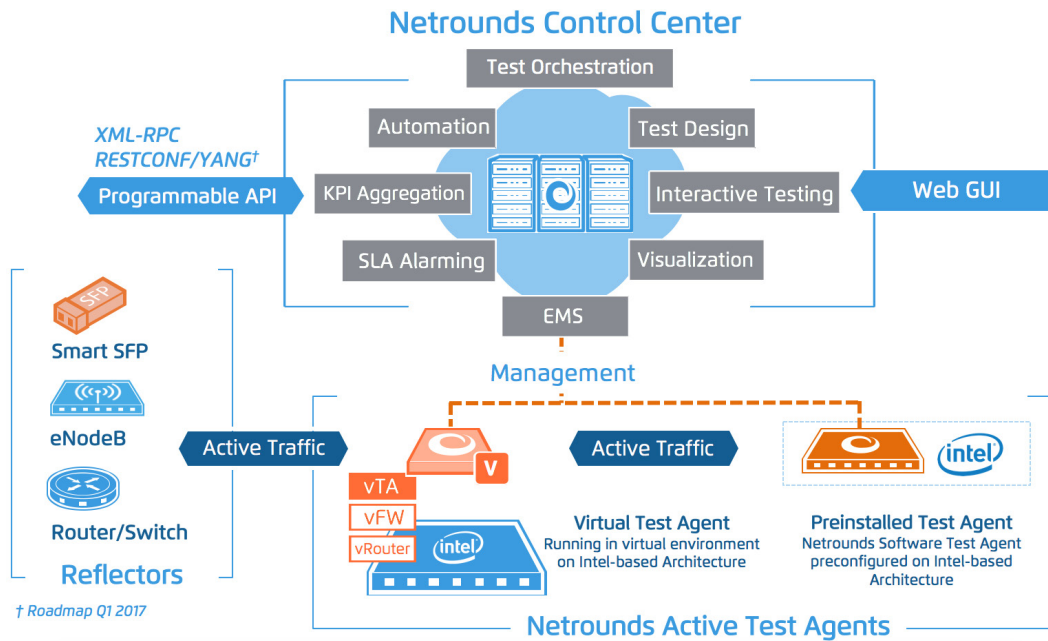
Netrounds Control Center

Test Orchestration

Automation

Test Design

XML-RPC
RESTCONF/YANG†

Programmable API

KPI Aggregation

Interactive Testing

Web GUI

SLA Alarming

Visualization

EMS

SFP

Smart SFP

eNodeB

Router/Switch

Reflectors

† Roadmap Q1 2017

Management

Active Traffic

V

vTA

vFW

vRouter

intel

Active Traffic

intel

Virtual Test Agent
Running in virtual environment on Intel-based Architecture

Preinstalled Test Agent
Netrounds Software Test Agent preconfigured on Intel-based Architecture

Netrounds Active Test Agents